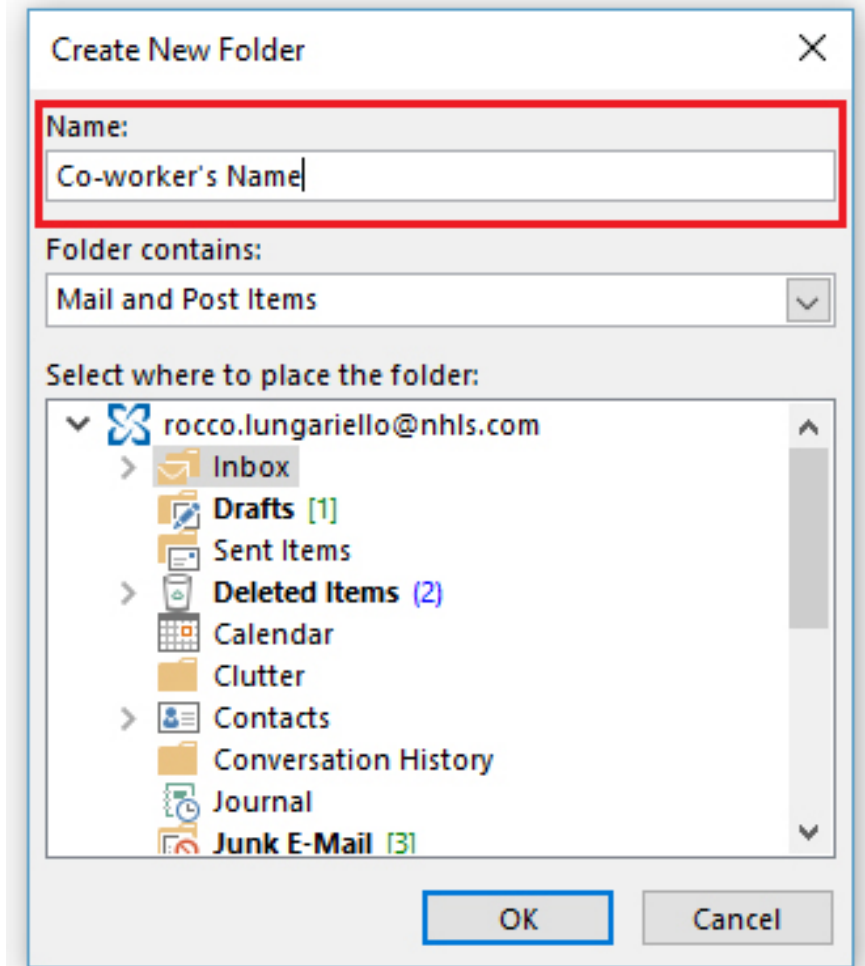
Create New Folder

Name:

Co-worker's Name

Folder contains:

Mail and Post Items

Select where to place the folder:

rocco.lungariello@nhls.com

Inbox

Drafts [1]

Sent Items

Deleted Items (2)

Calendar

Clutter

Contacts

Conversation History

Journal

Junk E-Mail [3]

OK

Cancel